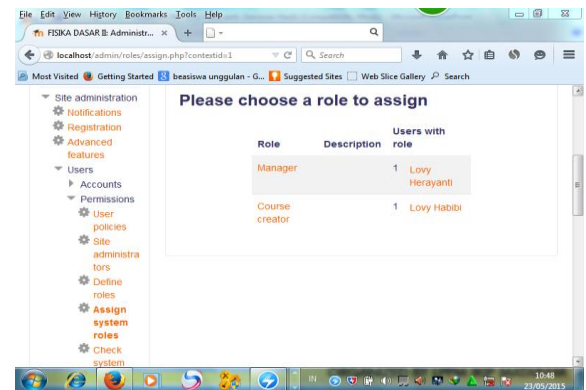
File Edit View History Bookmarks Tools Help

FISIKA DASAR II: Administr...

localhost/admin/roles/assign.php?contextid=1

Search

Most Visited Getting Started beasiswa unggulan - G... Suggested Sites Web Slice Gallery Search

Site administration
Notifications
Registration
Advanced features
Users
Accounts
Permissions
User policies
Site administrators
Define roles
Assign system roles
Check system

Please choose a role to assign

| Role | Description | Users with role | |
|---|---|---|---|
| Manager | | 1 | Lovy Herayanti |
| Course creator | | 1 | Lovy Habibi |

IN

10:48
23/05/2015